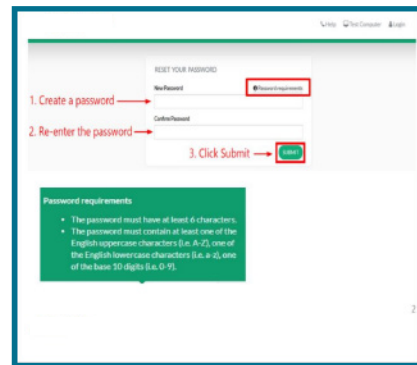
Help Test Computer Login

RESET YOUR PASSWORD

New Password

Password requirements

1. Create a password

Confirm Password

2. Re-enter the password

3. Click Submit

SUBMIT

Password requirements

- The password must have at least 6 characters.
- The password must contain at least one of the English uppercase characters (i.e. A-Z), one of the English lowercase characters (i.e. a-z), one of the base 10 digits (i.e. 0-9).

2